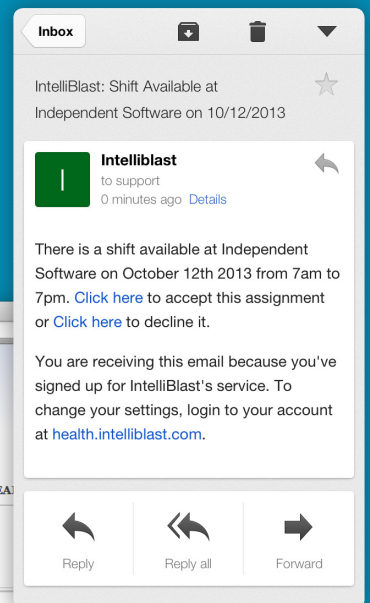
Inbox

IntelliBlast: Shift Available at Independent Software on 10/12/2013

I

Intelliblast
to support
0 minutes ago Details

There is a shift available at Independent Software on October 12th 2013 from 7am to 7pm. Click here to accept this assignment or Click here to decline it.

You are receiving this email because you've signed up for IntelliBlast's service. To change your settings, login to your account at health.intelliblast.com.

Reply
Reply all
Forward